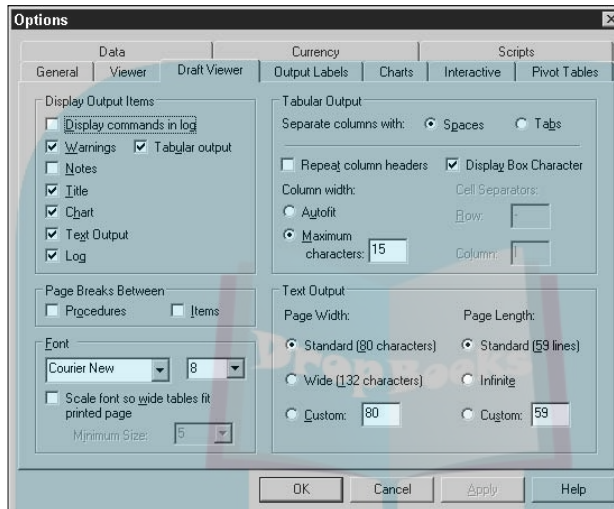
Options

Data | Currency | Scripts
General | Viewer | Draft Viewer | Output Labels | Charts | Interactive | Pivot Tables

Display Output Items
Display commands in log
Warnings
Tabular output
Notes
Title
Chart
Text Output
Log

Page Breaks Between
Procedures
Items

Font
Courier New
8
Scale font so wide tables fit printed page
Minimum Size: 5

Tabular Output
Separate columns with: Spaces Tabs
Repeat column headers
Display Box Character
Column width:
Autofit
Maximum characters: 15
Cell Separators:
Row: -
Column: |

Text Output
Page Width:
Standard (80 characters)
Wide (132 characters)
Custom: 80
Page Length:
Standard (59 lines)
Infinite
Custom: 59

Drop Books

OK
Cancel
Apply
Help